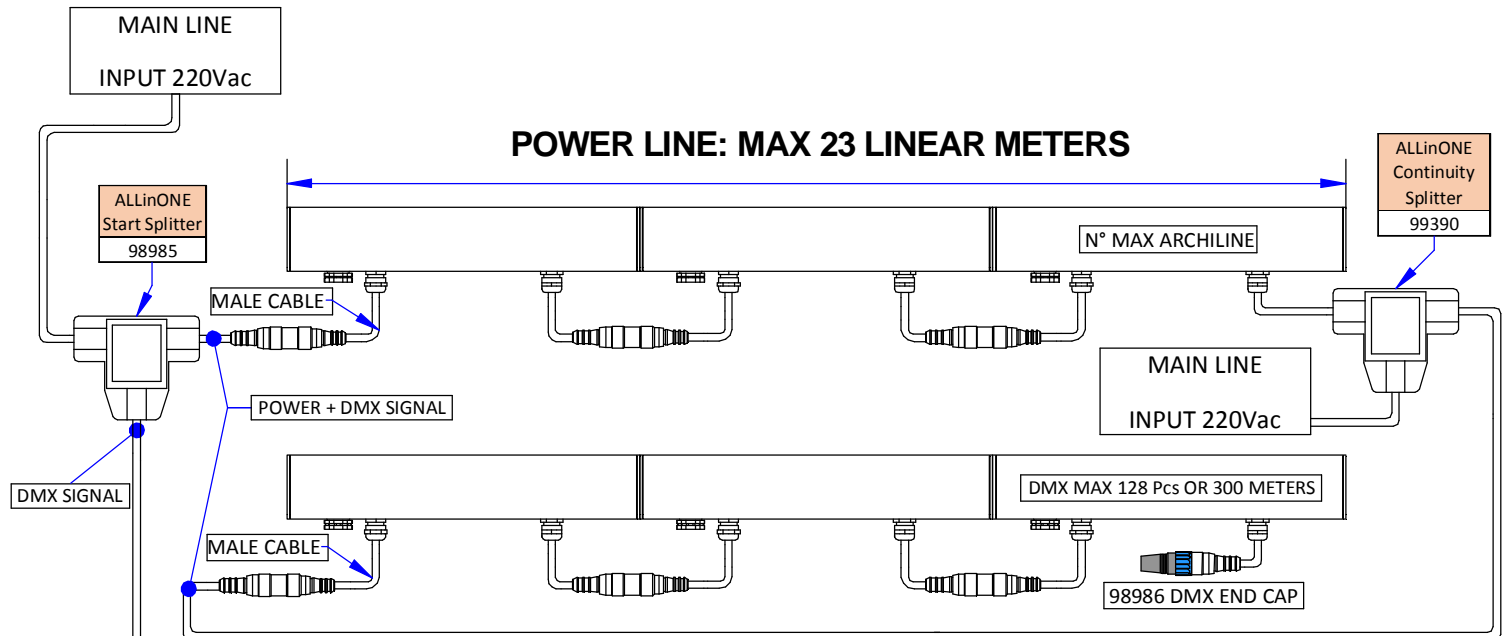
MAIN LINE

INPUT 220Vac

POWER LINE: MAX 23 LINEAR METERS

ALLinONE Continuity Splitter

99390

ALLinONE Start Splitter

98985

N° MAX ARCHILINE

MALE CABLE

MAIN LINE

INPUT 220Vac

POWER + DMX SIGNAL

DMX SIGNAL

DMX MAX 128 Pcs OR 300 METERS

MALE CABLE

98986 DMX END CAP